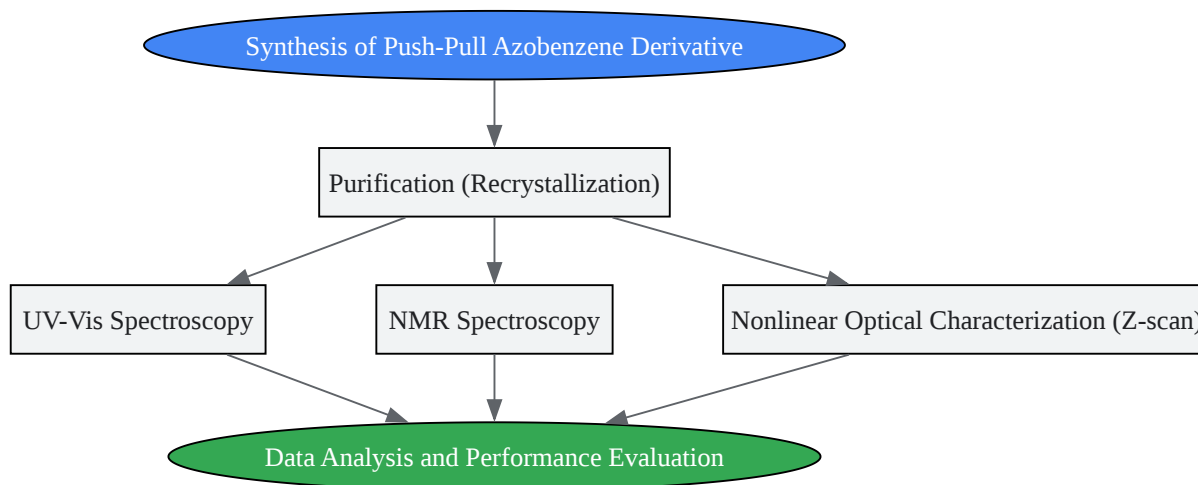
Synthesis of Push-Pull Azobenzene Derivative

Purification (Recrystallization)

UV-Vis Spectroscopy

NMR Spectroscopy

Nonlinear Optical Characterization (Z-scan)

Data Analysis and Performance Evaluation